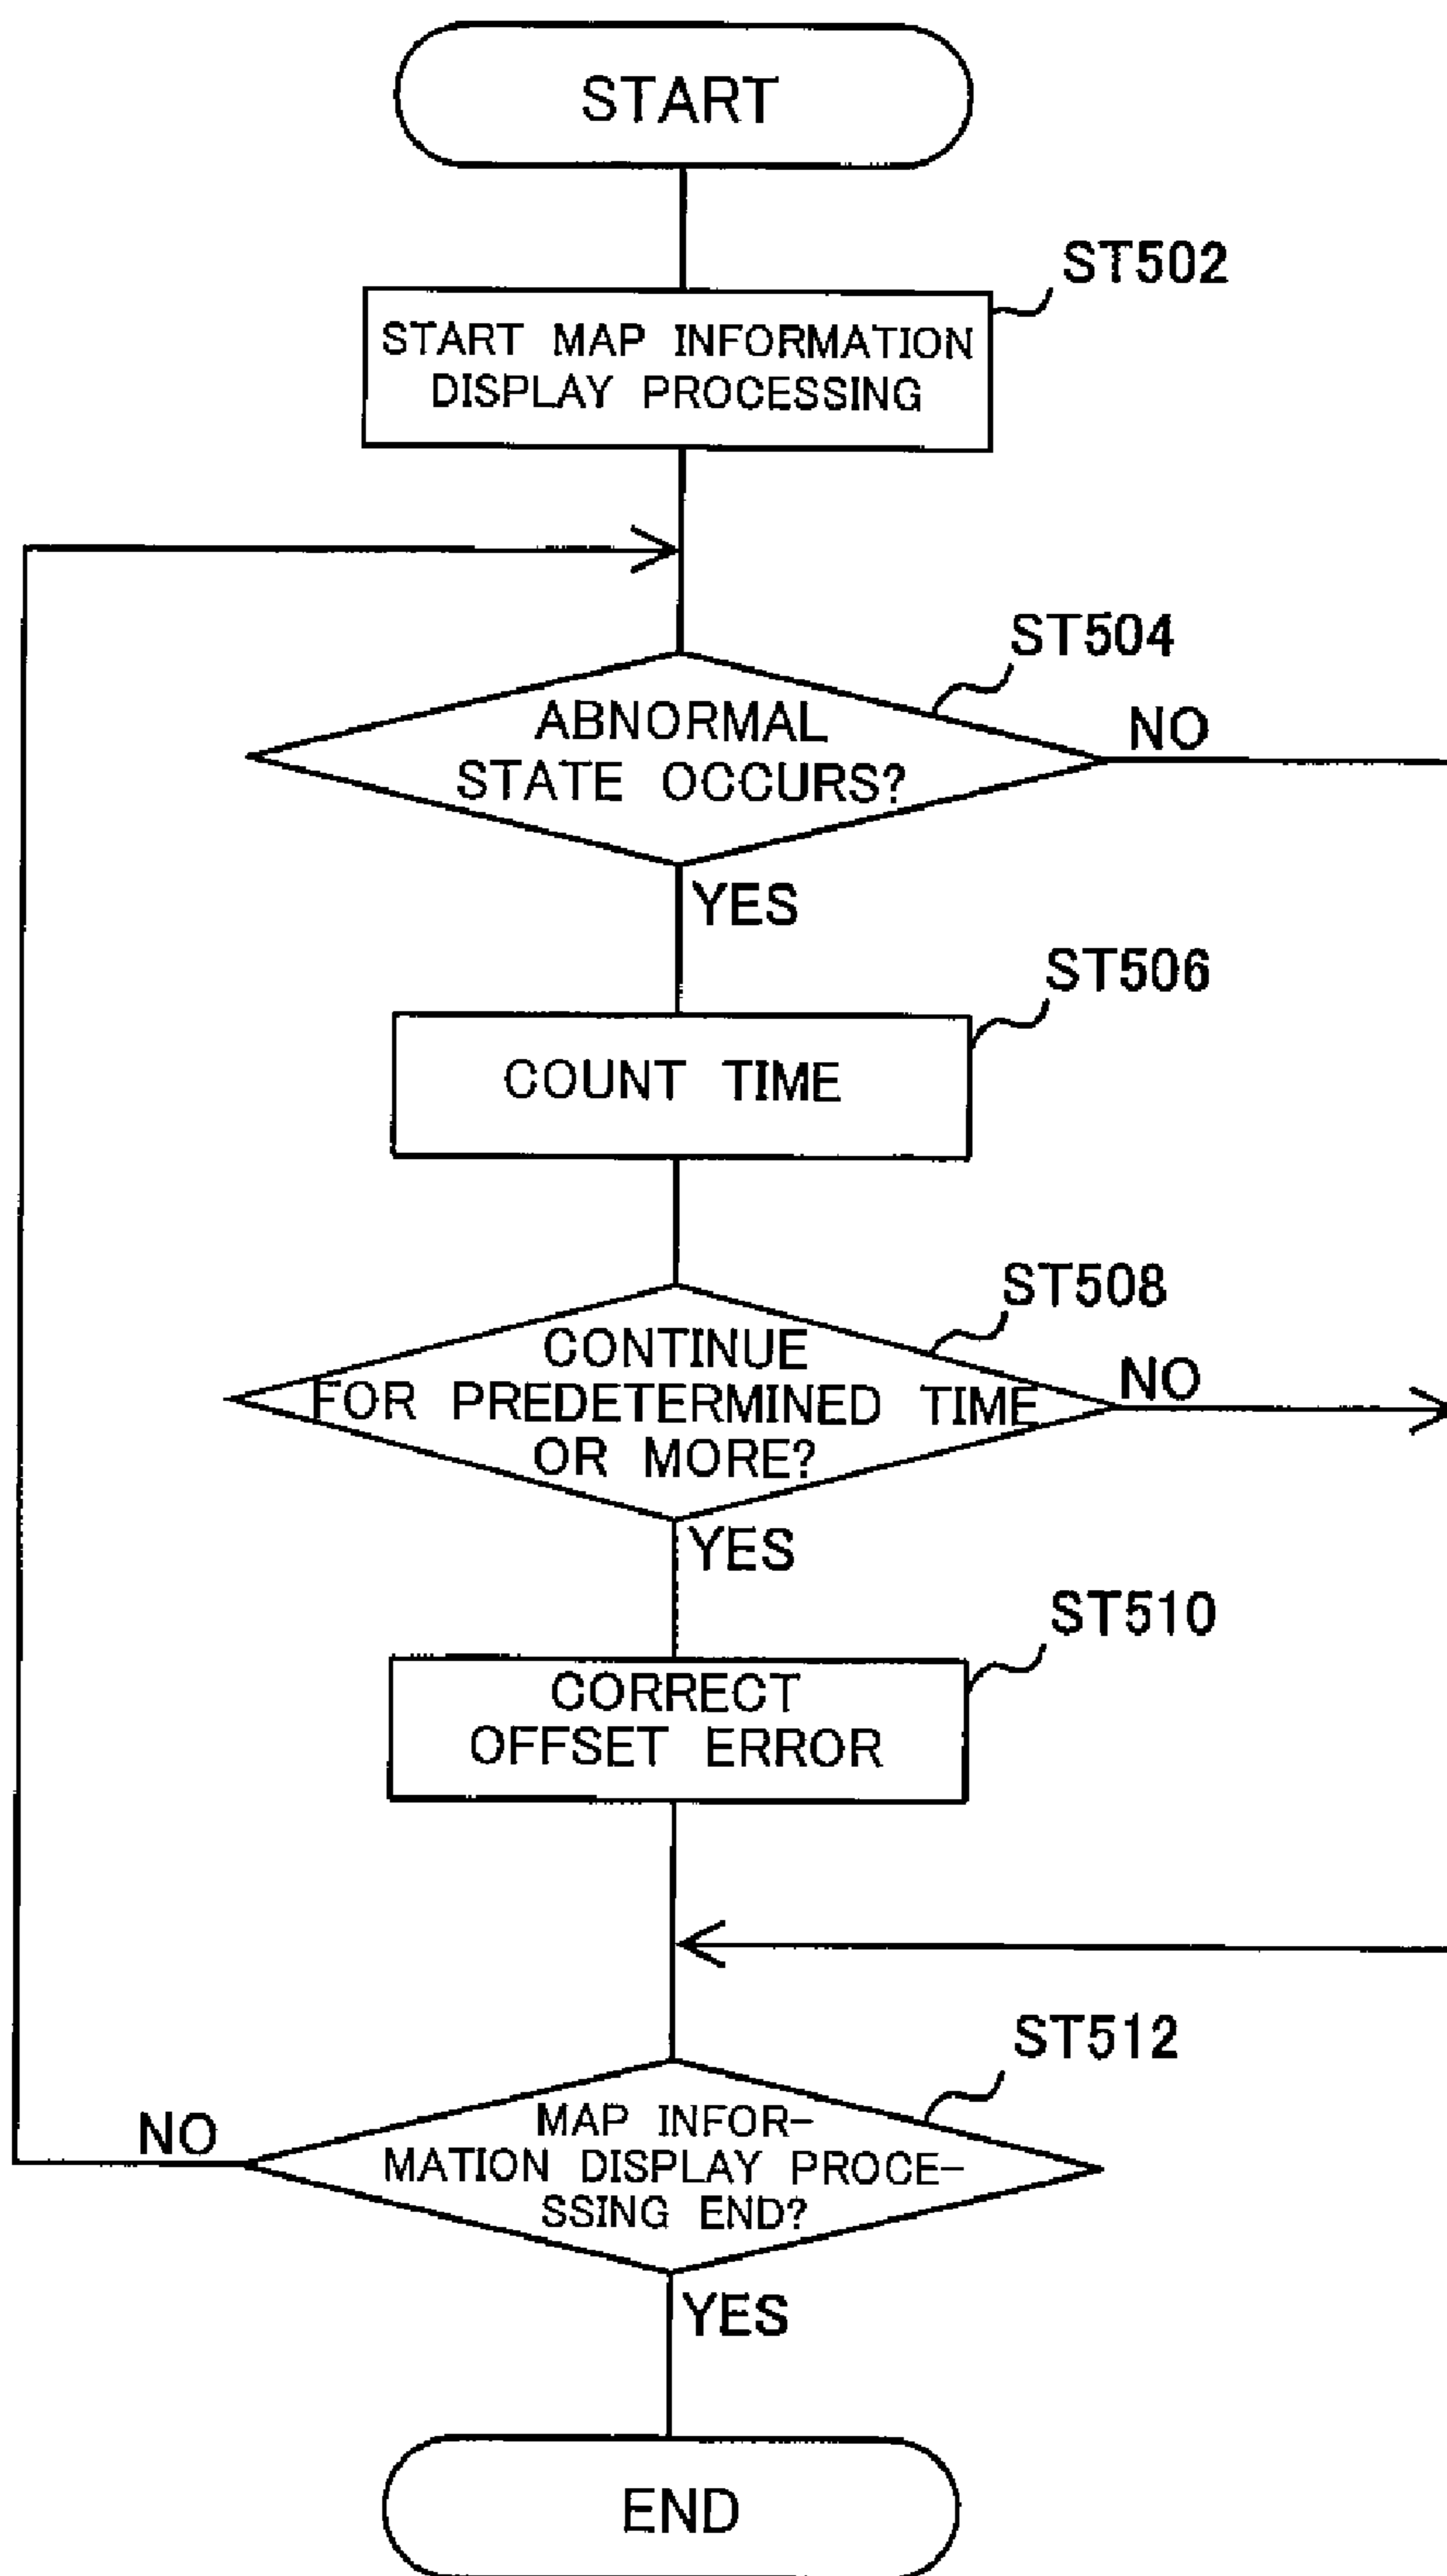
START

ST502
START MAP INFORMATION DISPLAY PROCESSING

ST504
ABNORMAL STATE OCCURS?
NO
YES

ST506
COUNT TIME

ST508
CONTINUE FOR PREDETERMINED TIME OR MORE?
NO
YES

ST510
CORRECT OFFSET ERROR

ST512
NO
MAP INFORMATION DISPLAY PROCESSING END?
YES

END